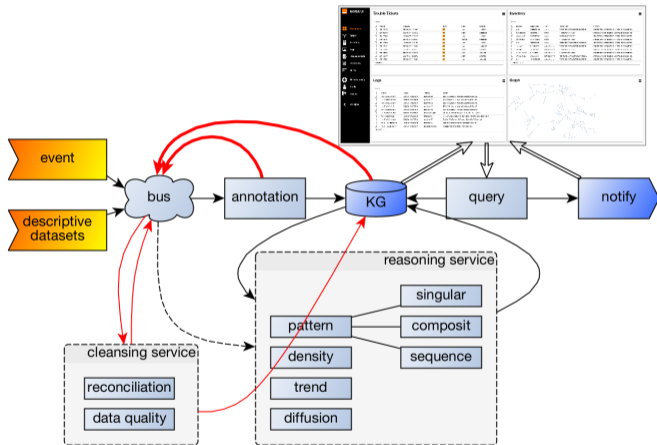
Trouble Tickets

Statistics

Logs

Graph

event

descriptive datasets

bus

annotation

KG

query

notify

reasoning service

singular

pattern

composit

density

sequence

trend

diffusion

cleansing service

reconciliation

data quality